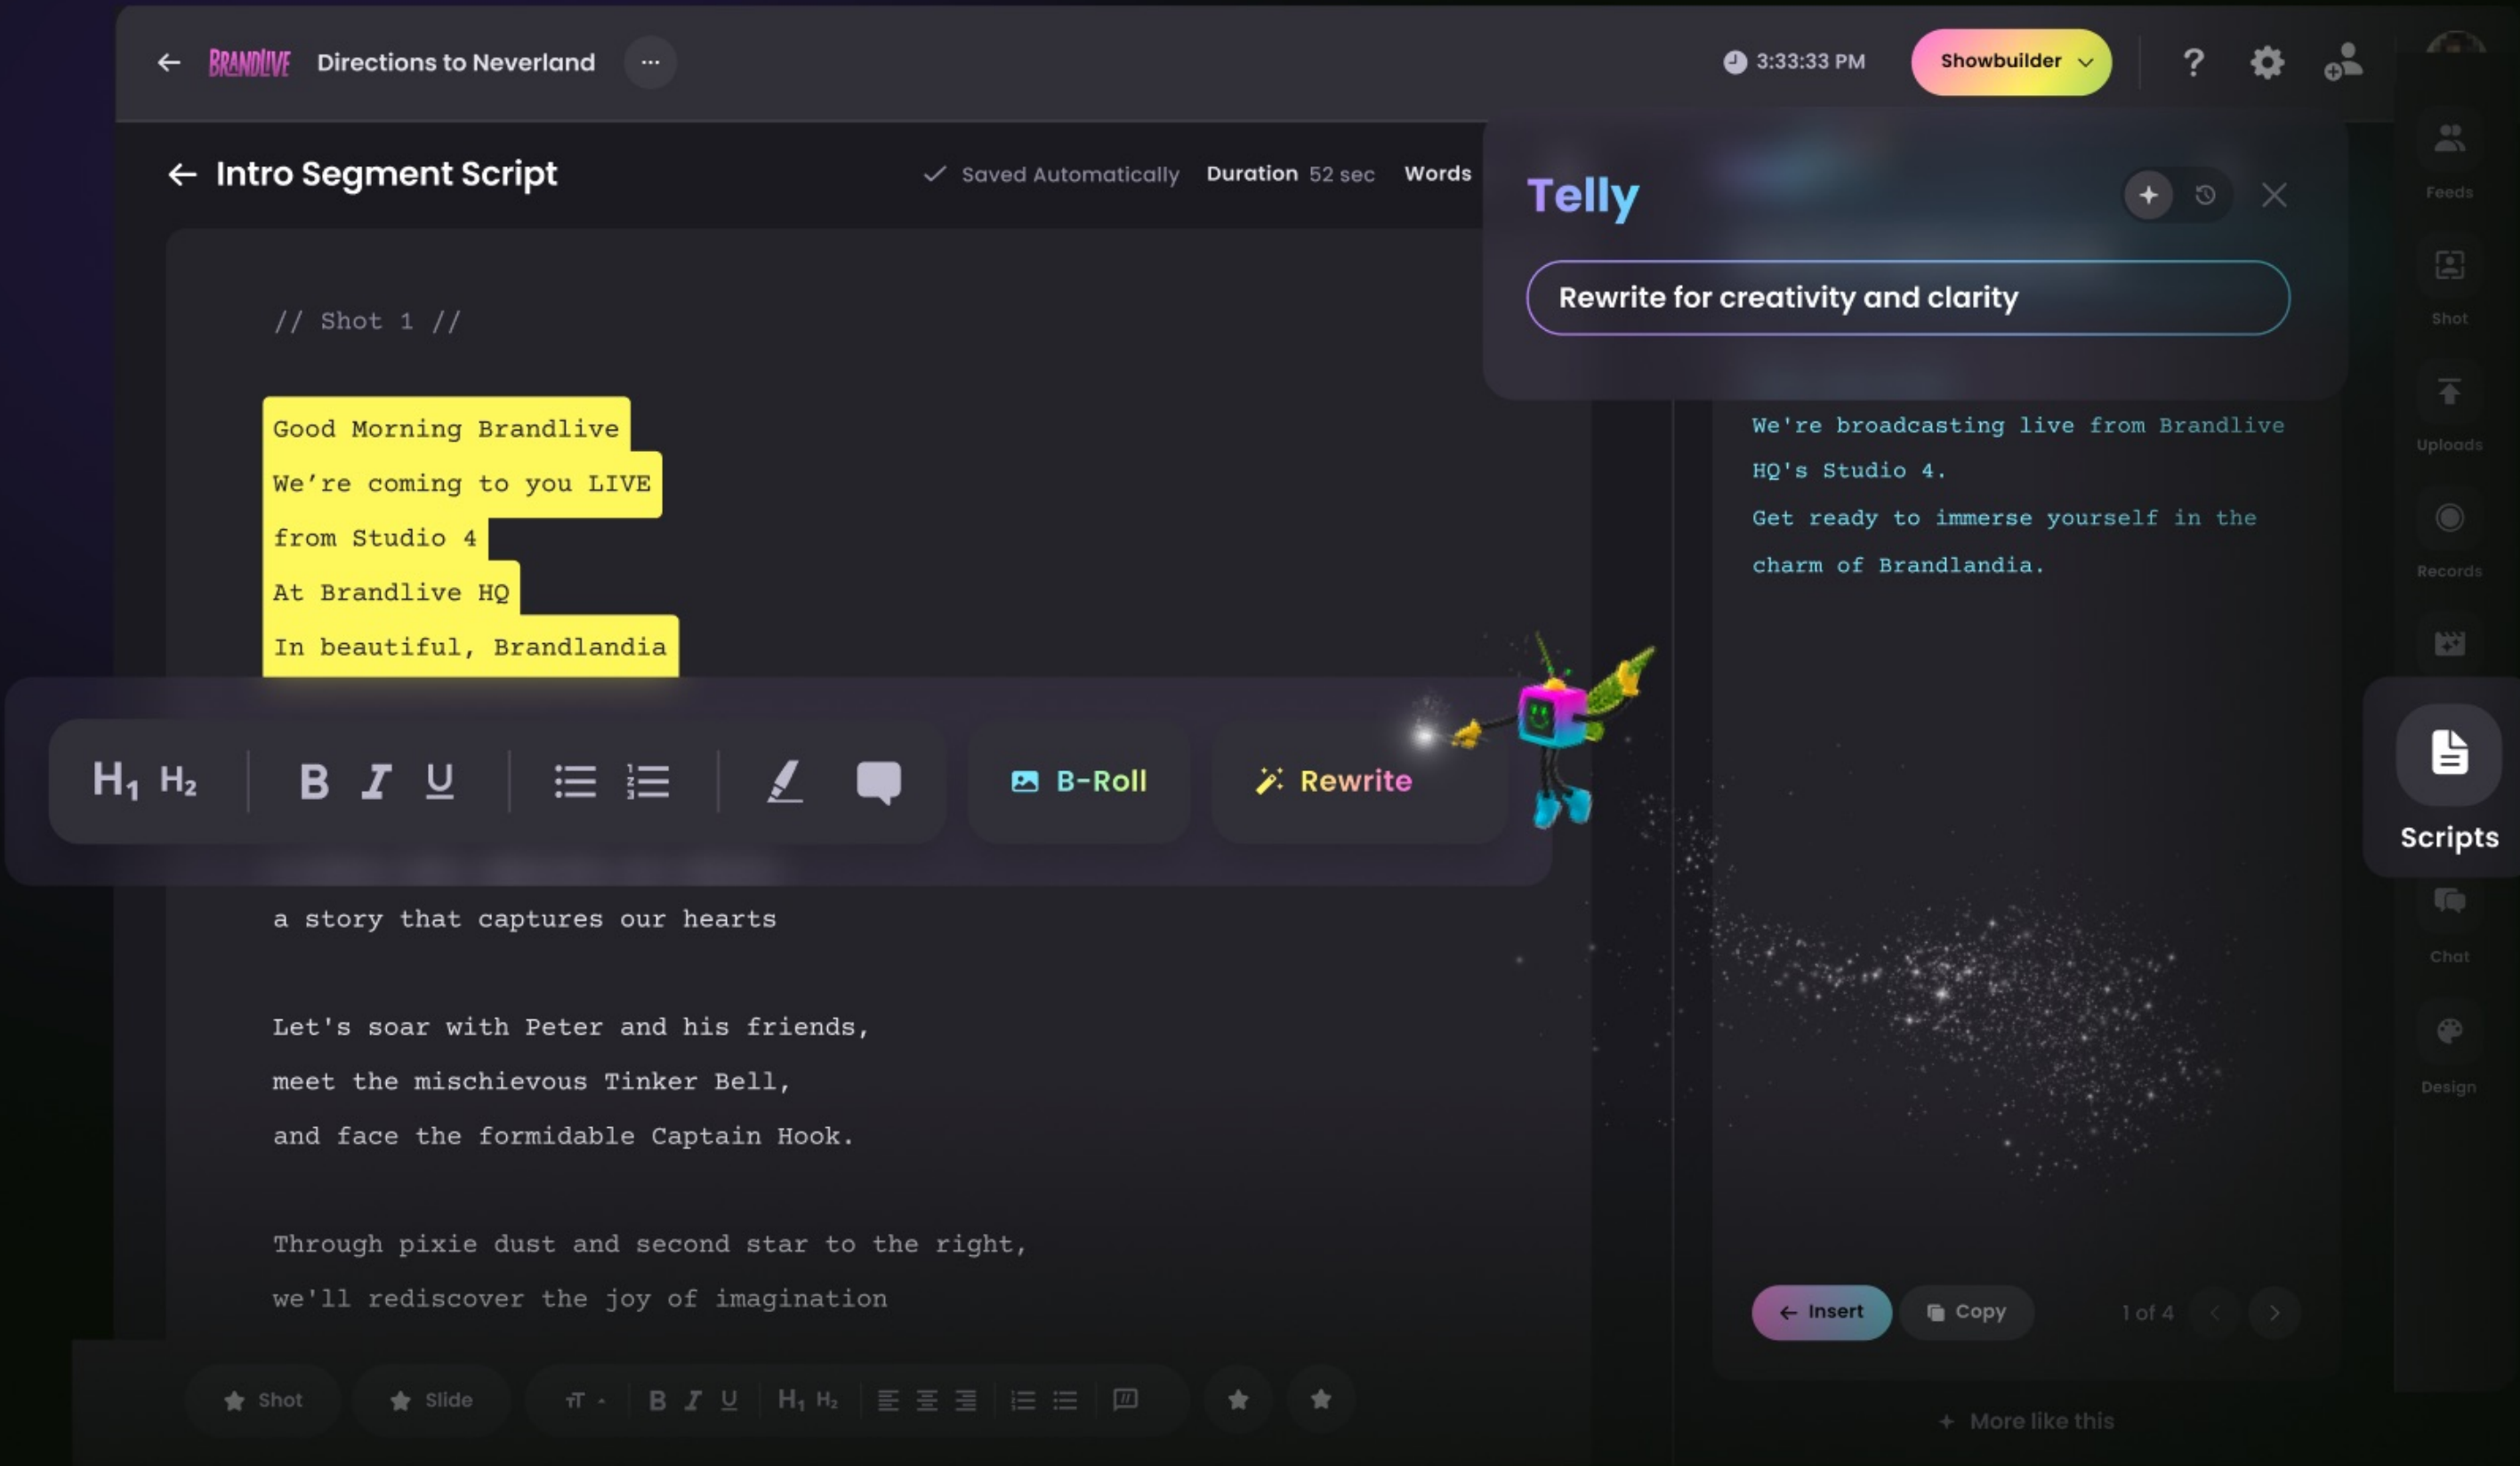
BRANDLIVE Directions to Neverland ···

3:33:33 PM Showbuilder

Intro Segment Script

Saved Automatically Duration 52 sec Words

// Shot 1 //

Good Morning Brandlive
We're coming to you LIVE
from Studio 4
At Brandlive HQ
In beautiful, Brandlandia

$H_1$ $H_2$ B I U B-Roll Rewrite

a story that captures our hearts

Let's soar with Peter and his friends,
meet the mischievous Tinker Bell,
and face the formidable Captain Hook.

Through pixie dust and second star to the right,
we'll rediscover the joy of imagination

Shot Slide

Telly

Rewrite for creativity and clarity

We're broadcasting live from Brandlive HQ's Studio 4.
Get ready to immerse yourself in the charm of Brandlandia.

Insert Copy 1 of 4

More like this

Feeds
Shot
Uploads
Records
Scripts
Chat
Design